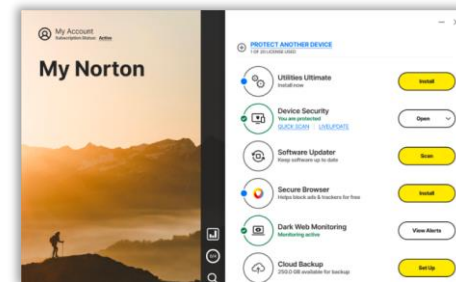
My Account
Subscription Status: Active

My Norton

PROTECT ANOTHER DEVICE
1 OF 20 LICENSE USED

Utilities Ultimate
Install now
Install

Device Security
You are protected
QUICK SCAN | LIVEUPDATE
Open

Software Updater
Keep software up to date
Scan

Secure Browser
Helps block ads & trackers for free
Install

Dark Web Monitoring
Monitoring active
View Alerts

Cloud Backup
250.0 GB available for backup
Set Up